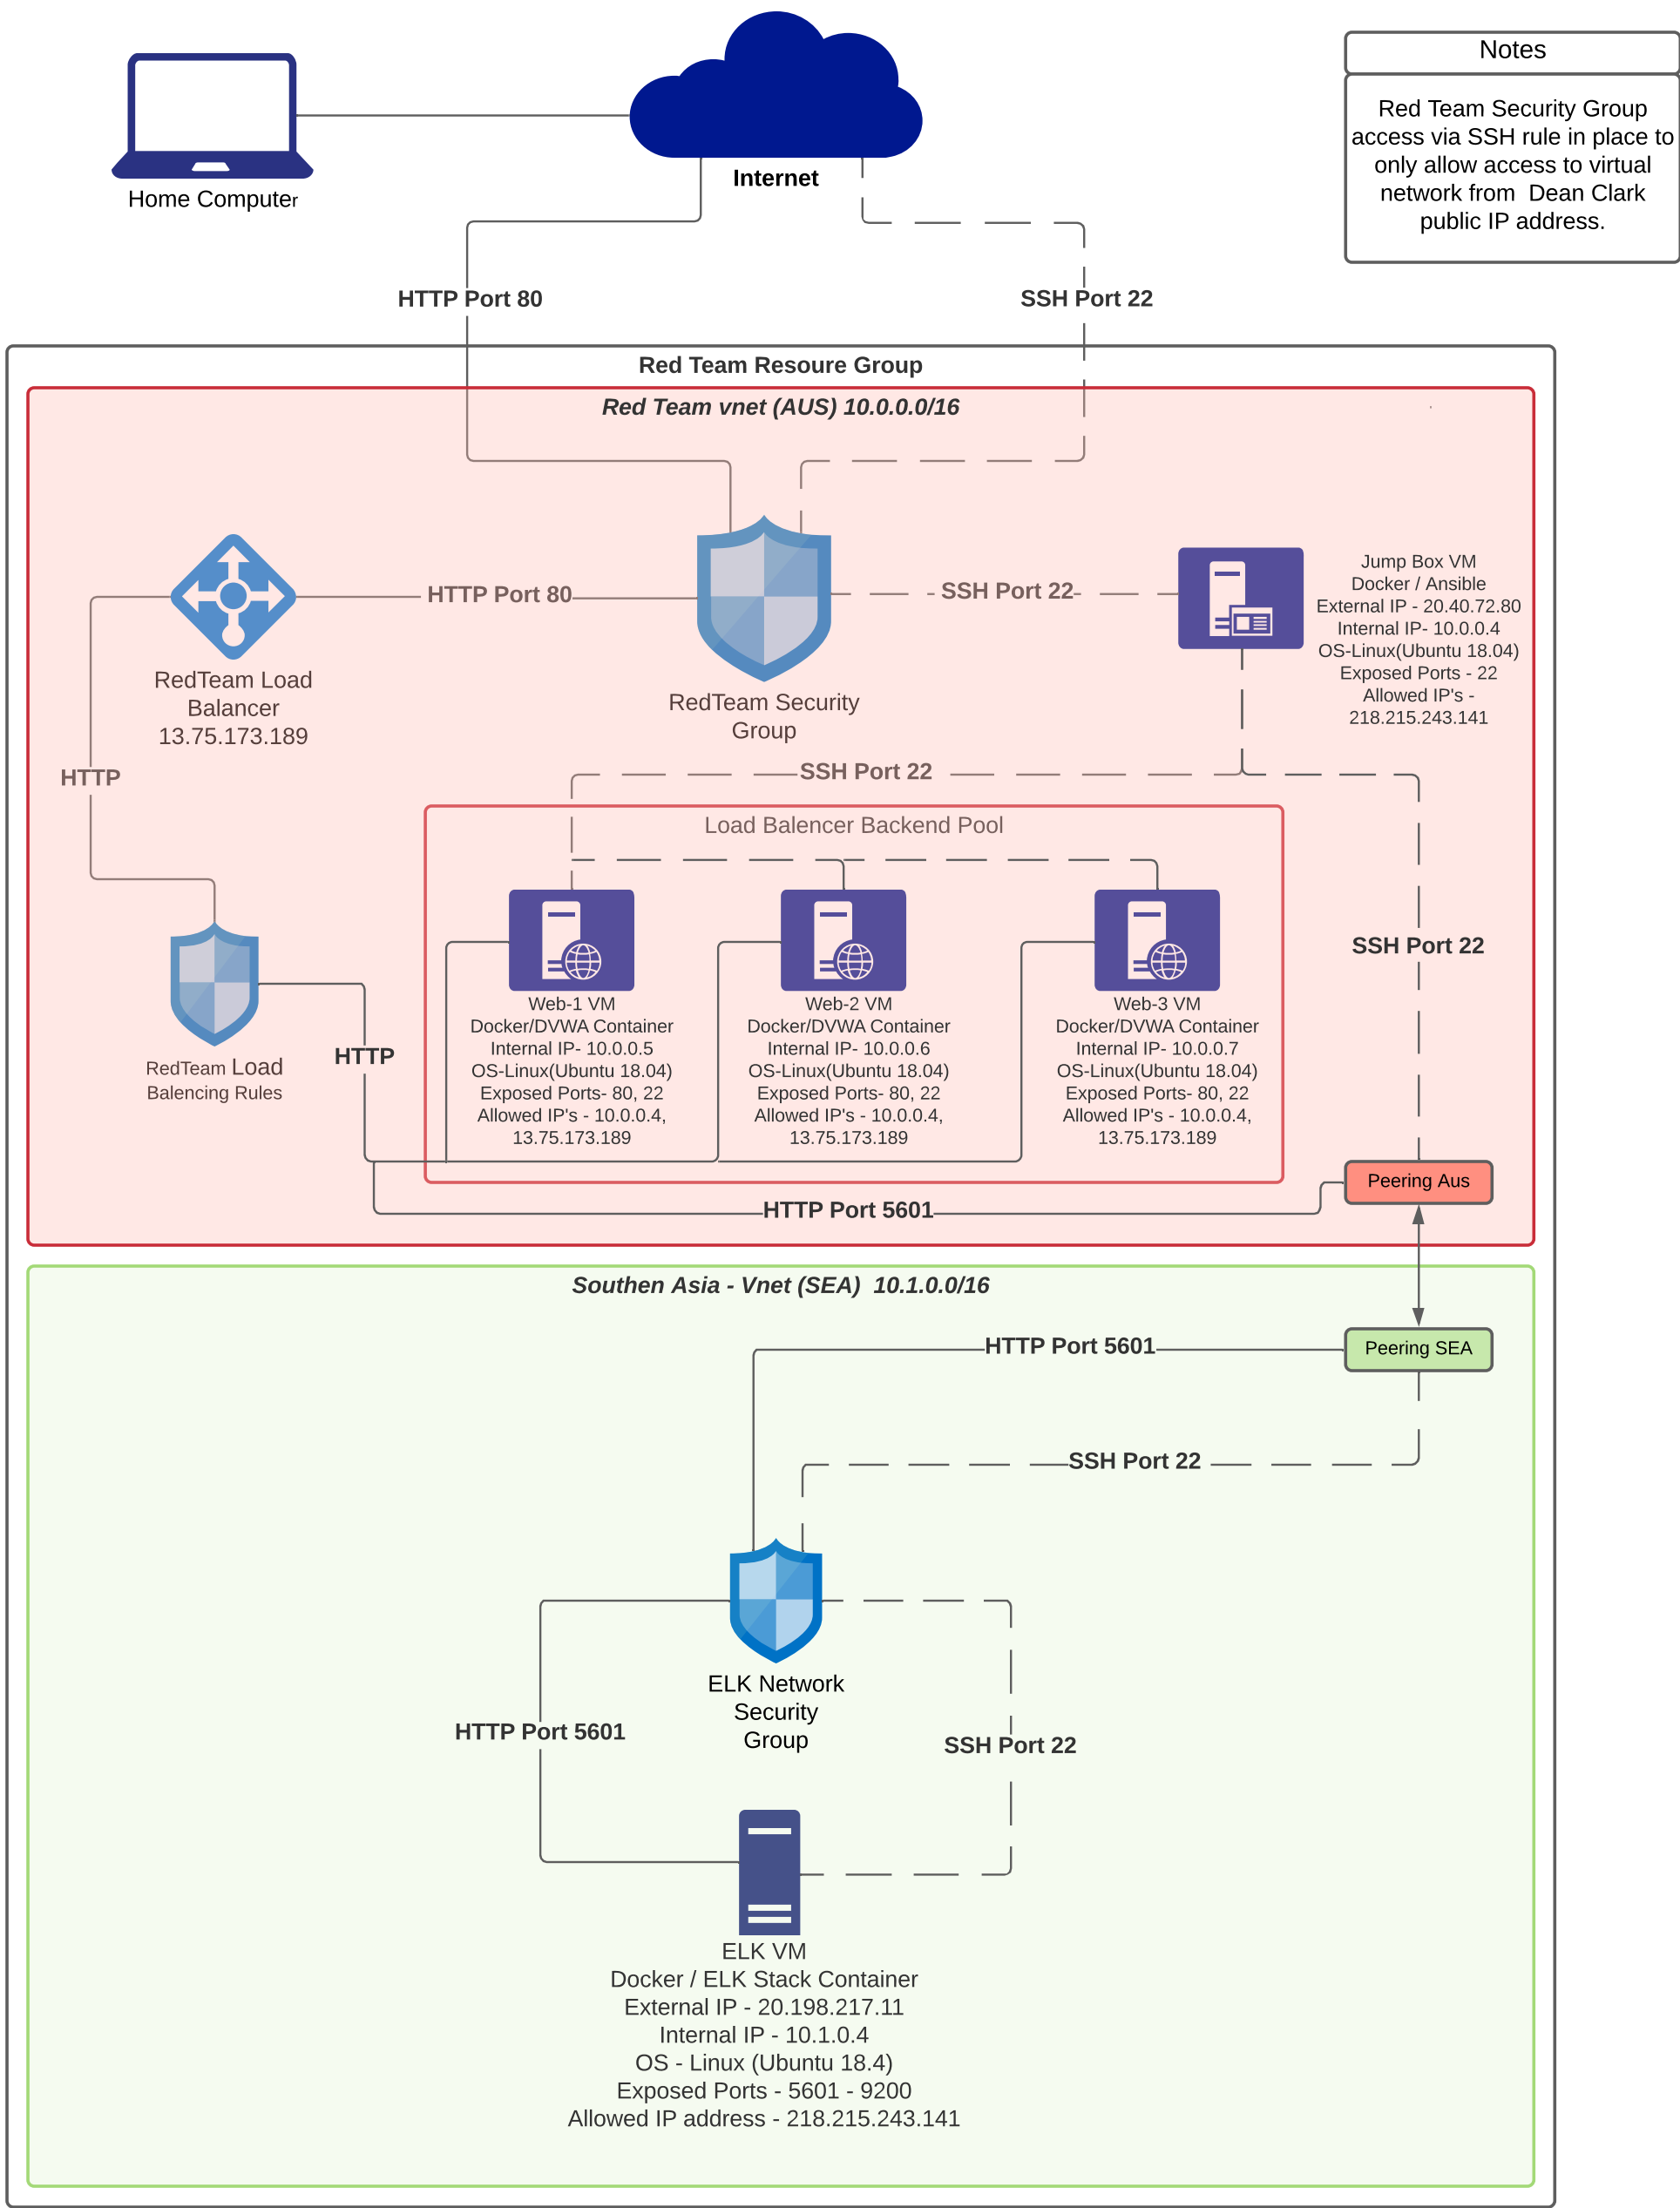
Home Computer

Internet

Notes

Red Team Security Group access via SSH rule in place to only allow access to virtual network from Dean Clark public IP address.

HTTP Port 80

SSH Port 22

Red Team Resoure Group

*Red Team vnet (AUS) 10.0.0.0/16*

HTTP Port 80

- SSH Port 22-

RedTeam Load Balancer 13.75.173.189

RedTeam Security Group

Jump Box VM
Docker / Ansible
External IP - 20.40.72.80
Internal IP- 10.0.0.4
OS-Linux(Ubuntu 18.04)
Exposed Ports - 22
Allowed IP's -
218.215.243.141

HTTP

SSH Port 22

Load Balencer Backend Pool

SSH Port 22

Web-1 VM
Docker/DVWA Container
Internal IP- 10.0.0.5
OS-Linux(Ubuntu 18.04)
Exposed Ports- 80, 22
Allowed IP's - 10.0.0.4,
13.75.173.189

Web-2 VM
Docker/DVWA Container
Internal IP- 10.0.0.6
OS-Linux(Ubuntu 18.04)
Exposed Ports- 80, 22
Allowed IP's - 10.0.0.4,
13.75.173.189

Web-3 VM
Docker/DVWA Container
Internal IP- 10.0.0.7
OS-Linux(Ubuntu 18.04)
Exposed Ports- 80, 22
Allowed IP's - 10.0.0.4,
13.75.173.189

RedTeam Load Balencing Rules

HTTP

Peering Aus

HTTP Port 5601

*Southen Asia - Vnet (SEA) 10.1.0.0/16*

HTTP Port 5601

Peering SEA

SSH Port 22

ELK Network Security Group

HTTP Port 5601

SSH Port 22

ELK VM
Docker / ELK Stack Container
External IP - 20.198.217.11
Internal IP - 10.1.0.4
OS - Linux (Ubuntu 18.4)
Exposed Ports - 5601 - 9200
Allowed IP address - 218.215.243.141